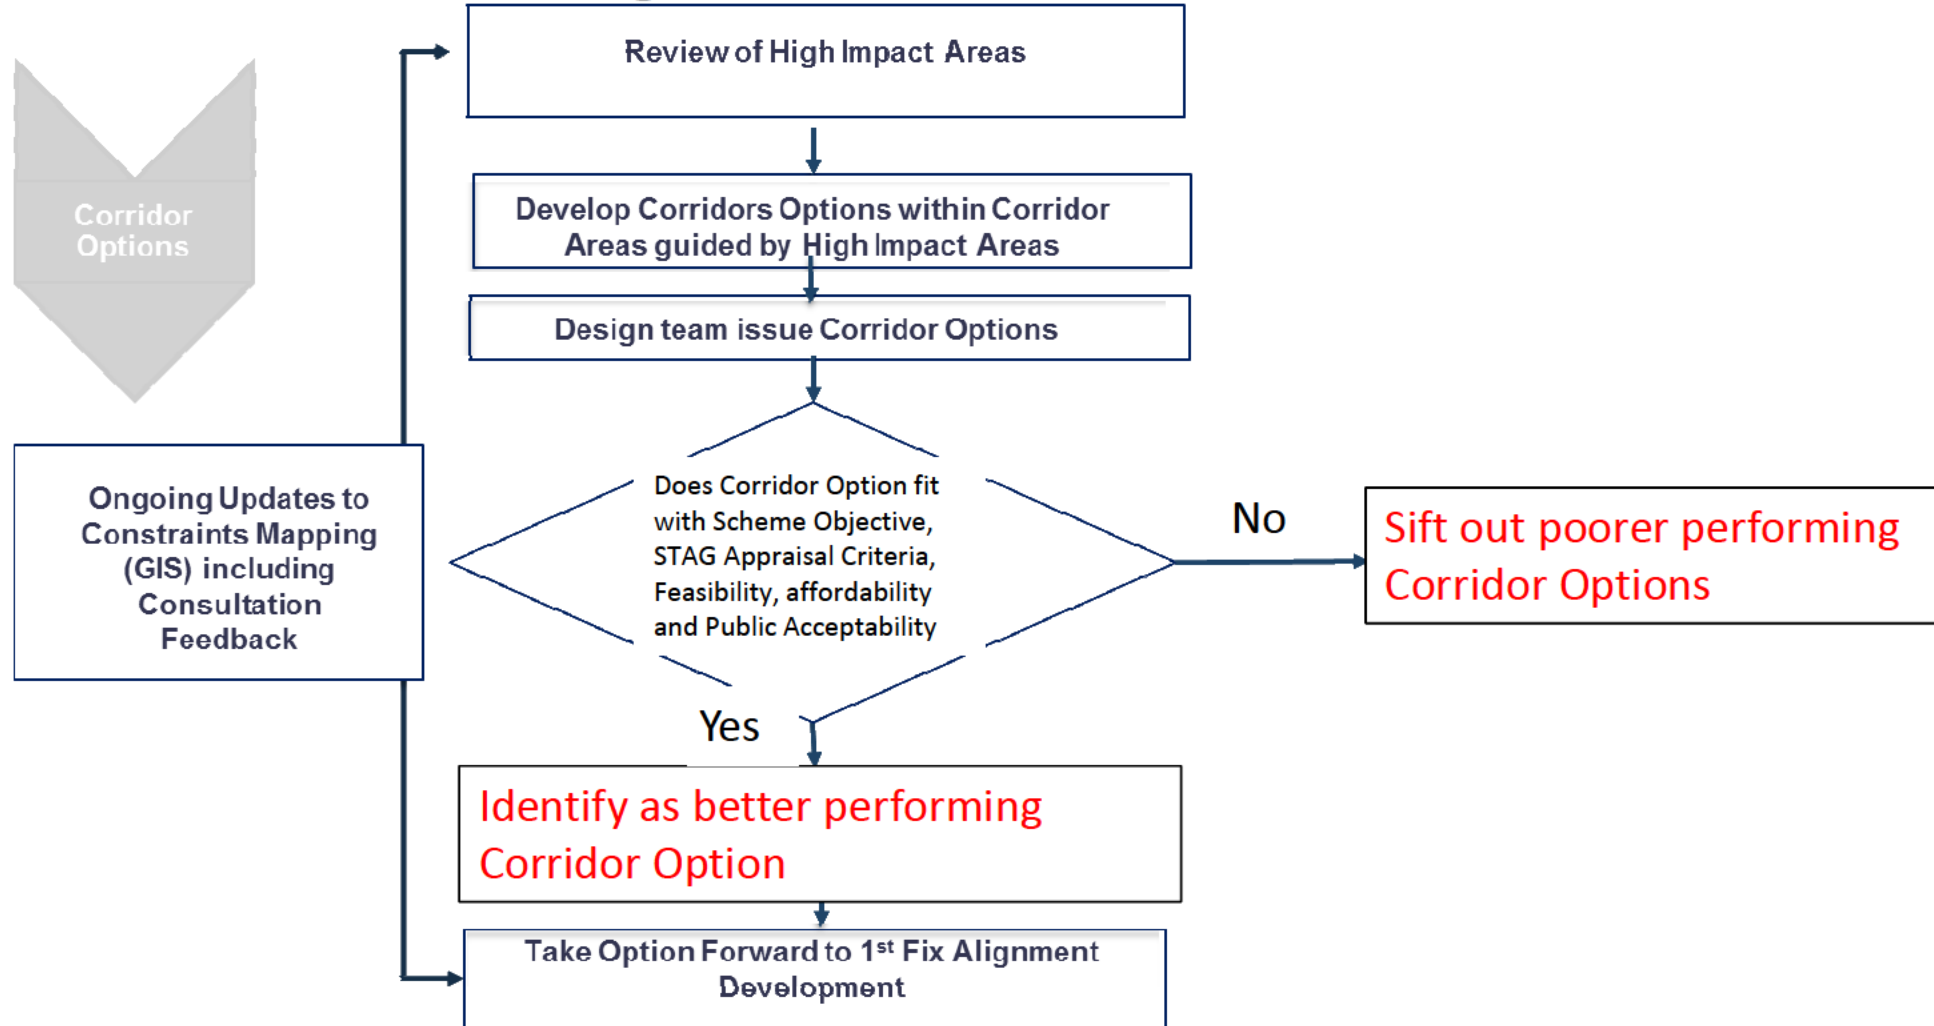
Corridor Options

Review of High Impact Areas

Develop Corridors Options within Corridor Areas guided by High Impact Areas

Design team issue Corridor Options

Ongoing Updates to Constraints Mapping (GIS) including Consultation Feedback

Does Corridor Option fit with Scheme Objective, STAG Appraisal Criteria, Feasibility, affordability and Public Acceptability

No

Sift out poorer performing Corridor Options

Yes

Identify as better performing Corridor Option

Take Option Forward to 1$^{st}$ Fix Alignment Development